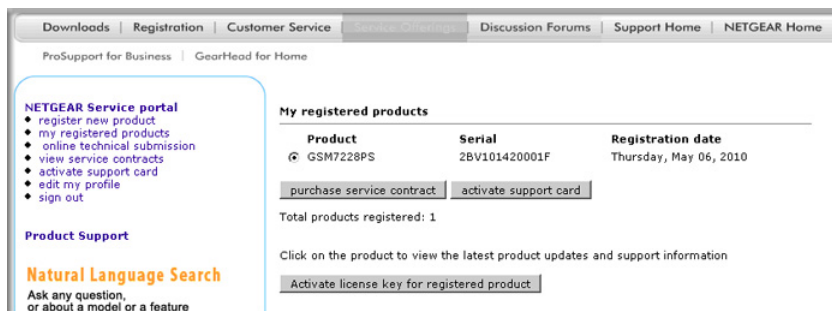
Downloads | Registration | Customer Service | Service Offerings | Discussion Forums | Support Home | NETGEAR Home

ProSupport for Business | GearHead for Home

NETGEAR Service portal
• register new product
• my registered products
• online technical submission
• view service contracts
• activate support card
• edit my profile
• sign out

Product Support

Natural Language Search
Ask any question,
or about a model or a feature

My registered products

| Product | Serial | Registration date |
|---|---|---|
| GSM7228PS | 2BV101420001F | Thursday, May 06, 2010 |

purchase service contract | activate support card

Total products registered: 1

Click on the product to view the latest product updates and support information

Activate license key for registered product